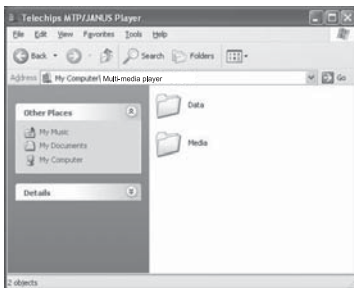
Telechips MTP/JANUS Player

File Edit View Favorites Tools Help

Back Search Folders

Address My Computer\ Multi-media player Go

Other Places

My Music
My Documents
My Computer

Details

Data

Media

2 objects